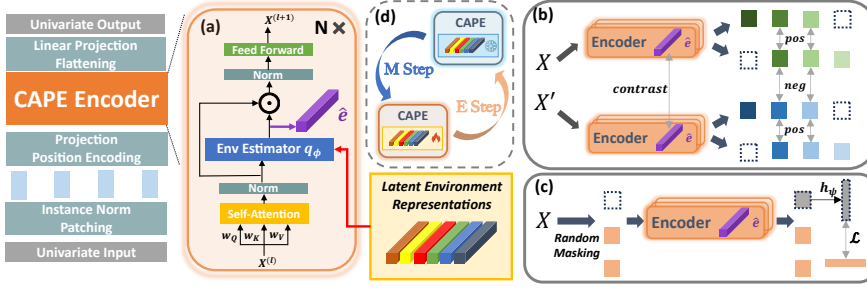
Univariate Output

Linear Projection
Flattening

CAPE Encoder

Projection
Position Encoding

Instance Norm
Patching

Univariate Input

(a)

N ×

$X^{(l+1)}$

Feed Forward

Norm

$\odot$

$\hat{e}$

Env Estimator $q_\phi$

Norm

Self-Attention

$w_Q$ $w_K$ $w_V$

$X^{(l)}$

(d)

CAPE

M Step

E Step

CAPE

Latent Environment Representations

(b)

$X$

Encoder

$\hat{e}$

pos

contrast

neg

$X'$

Encoder

$\hat{e}$

pos

(c)

$X$

Random Masking

Encoder

$\hat{e}$

$h_\psi$

$\mathcal{L}$